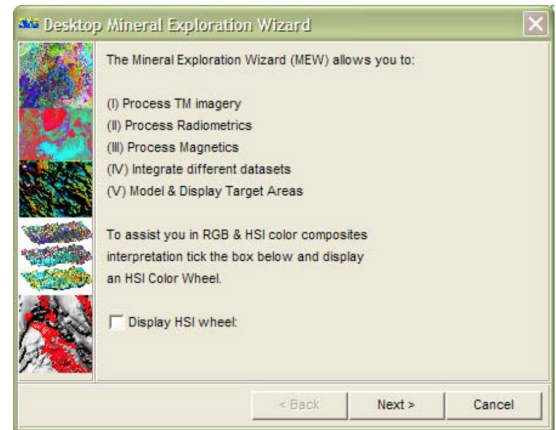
Desktop Mineral Exploration Wizard

The Mineral Exploration Wizard (MEW) allows you to:

(I) Process TM imagery
(II) Process Radiometrics
(III) Process Magnetics
(IV) Integrate different datasets
(V) Model & Display Target Areas

To assist you in RGB & HSI color composites interpretation tick the box below and display an HSI Color Wheel.

Display HSI wheel:

< Back
Next >
Cancel